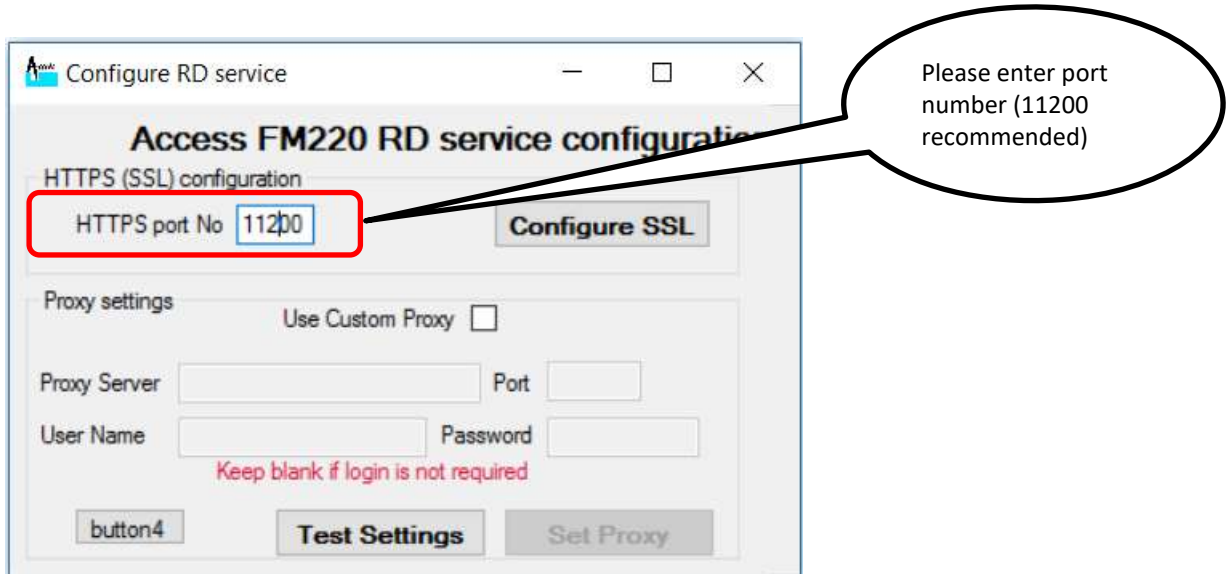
Configure RD service

Access FM220 RD service configuratio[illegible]

HTTPS (SSL) configuration

HTTPS port No 11200

Configure SSL

Proxy settings

Use Custom Proxy

Proxy Server

Port

User Name

Password

Keep blank if login is not required

button4

Test Settings

Set Proxy

Please enter port number (11200 recommended)